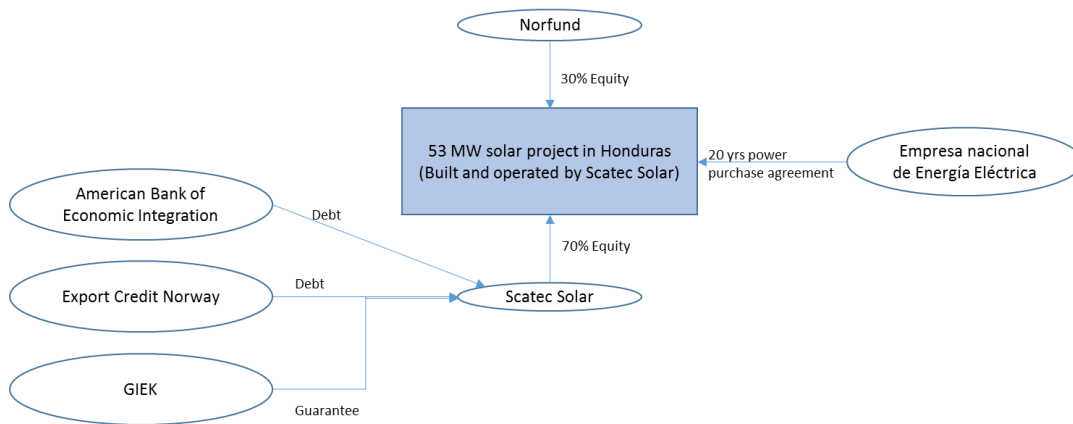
Norfund

30% Equity

53 MW solar project in Honduras (Built and operated by Scatec Solar)

20 yrs power purchase agreement

Empresa nacional de Energía Eléctrica

American Bank of Economic Integration

Debt

70% Equity

Export Credit Norway

Debt

Scatec Solar

GIEK

Guarantee